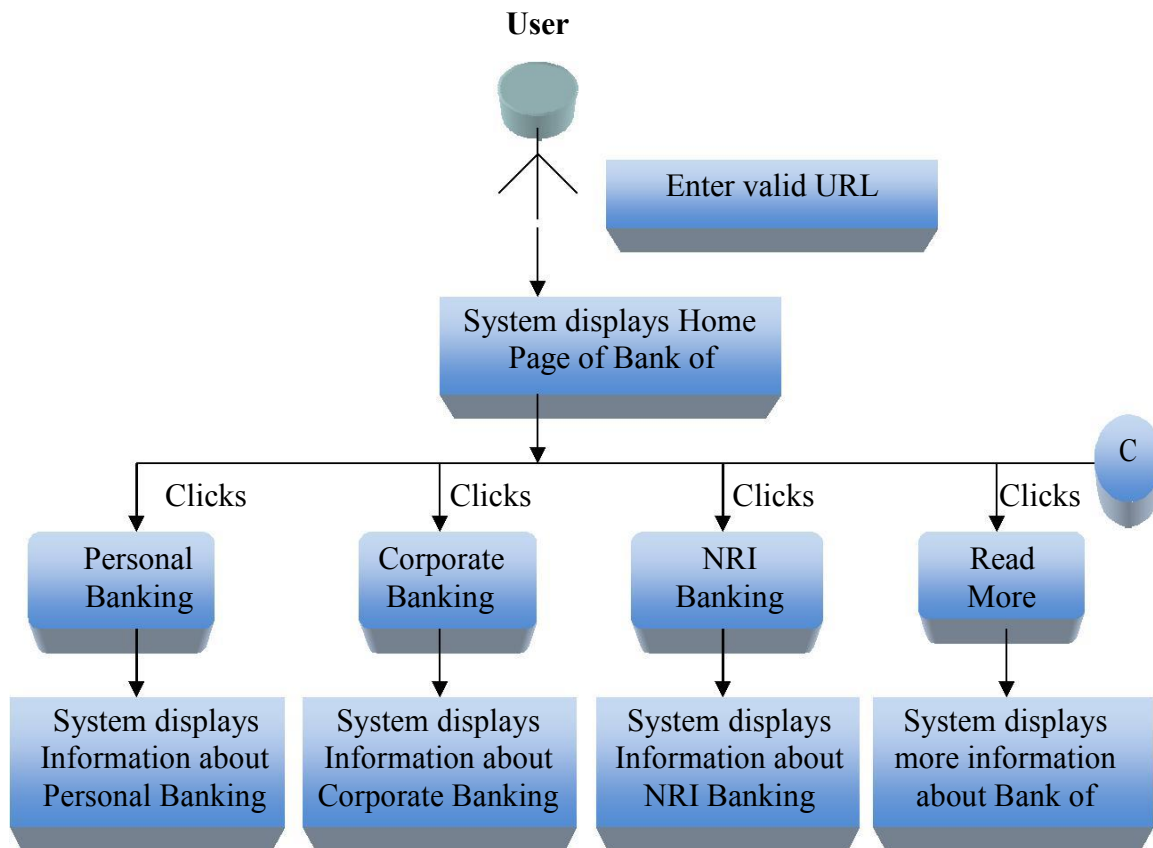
User

Enter valid URL

System displays Home Page of Bank of

C

Clicks

Clicks

Clicks

Clicks

Personal Banking

Corporate Banking

NRI Banking

Read More

System displays Information about Personal Banking

System displays Information about Corporate Banking

System displays Information about NRI Banking

System displays more information about Bank of